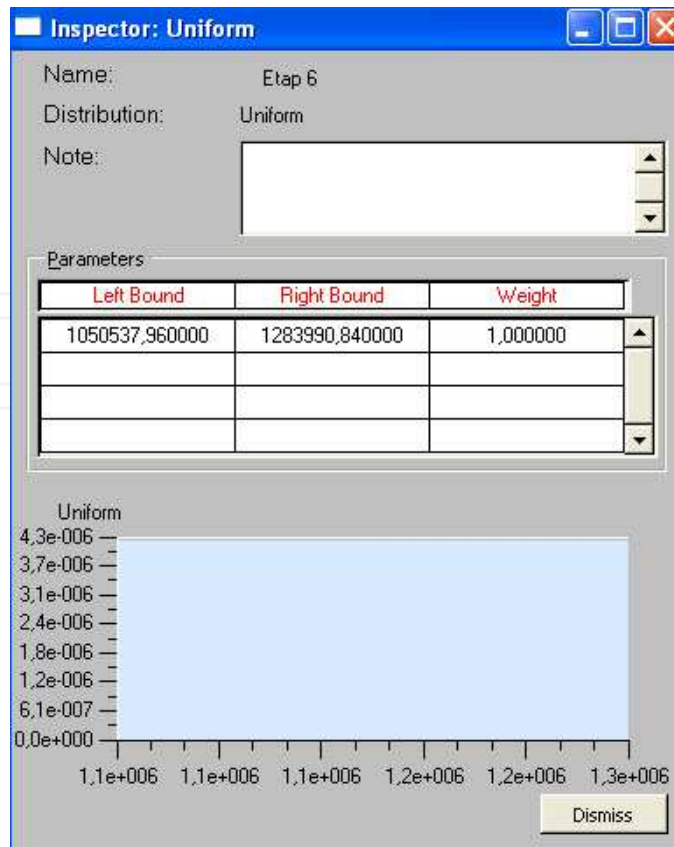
Inspector: Uniform

Name: Etap 6

Distribution: Uniform

Note:

Parameters

| Left Bound | Right Bound | Weight |
|---|---|---|
| 1050537,960000 | 1283990,840000 | 1,000000 |
| | | |
| | | |
| | | |

Uniform

4,3e-006
3,7e-006
3,1e-006
2,4e-006
1,8e-006
1,2e-006
6,1e-007
0,0e+000

1,1e+006 1,1e+006 1,1e+006 1,2e+006 1,2e+006 1,3e+006

Dismiss